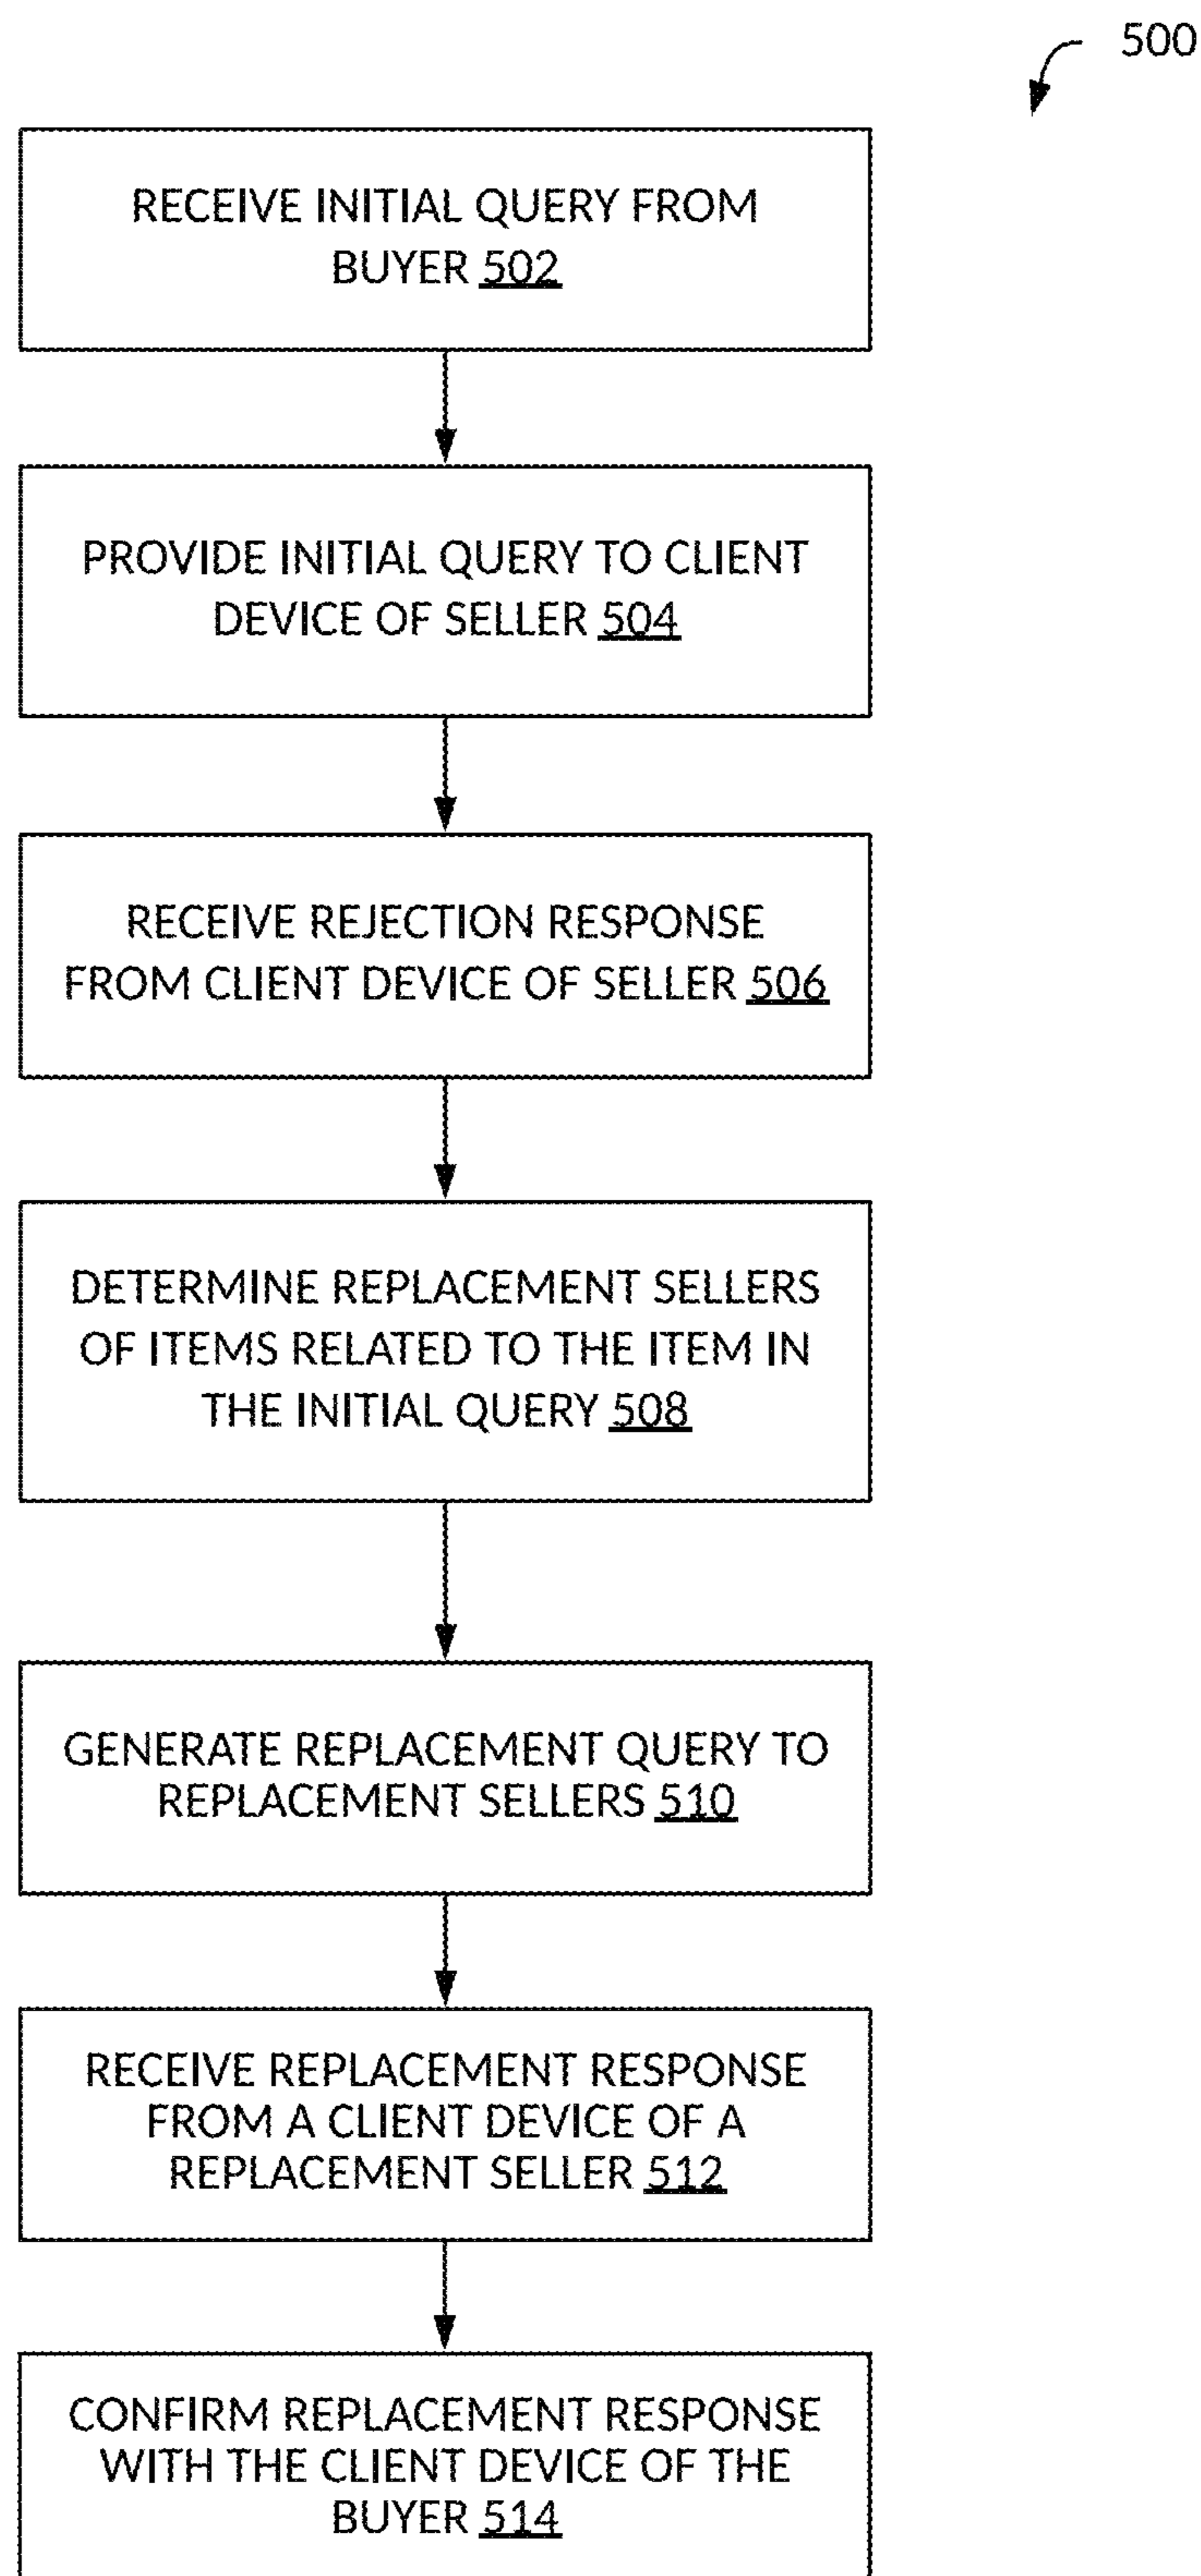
500

RECEIVE INITIAL QUERY FROM BUYER 502

PROVIDE INITIAL QUERY TO CLIENT DEVICE OF SELLER 504

RECEIVE REJECTION RESPONSE FROM CLIENT DEVICE OF SELLER 506

DETERMINE REPLACEMENT SELLERS OF ITEMS RELATED TO THE ITEM IN THE INITIAL QUERY 508

GENERATE REPLACEMENT QUERY TO REPLACEMENT SELLERS 510

RECEIVE REPLACEMENT RESPONSE FROM A CLIENT DEVICE OF A REPLACEMENT SELLER 512

CONFIRM REPLACEMENT RESPONSE WITH THE CLIENT DEVICE OF THE BUYER 514